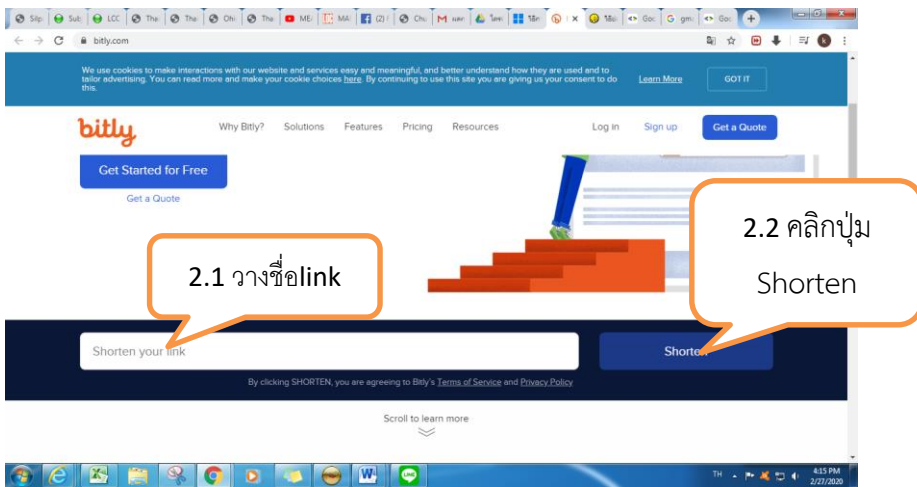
Silp Sub LCC The The Ohi The ME MA (2) Chi และ ไดร ใช้ง ใช้ง Goo G gm Goo

bitly.com

We use cookies to make interactions with our website and services easy and meaningful, and better understand how they are used and to tailor advertising. You can read more and make your cookie choices here. By continuing to use this site you are giving us your consent to do this.

Learn More

GOT IT

bitly

Why Bitly? Solutions Features Pricing Resources Log in Sign up Get a Quote

Get Started for Free

Get a Quote

2.1 วางชื่อlink

2.2 คลิกปุ่ม Shorten

Shorten your link

Shorten

By clicking SHORTEN, you are agreeing to Bitly's Terms of Service and Privacy Policy

Scroll to learn more

TH 4:15 PM 2/27/2020